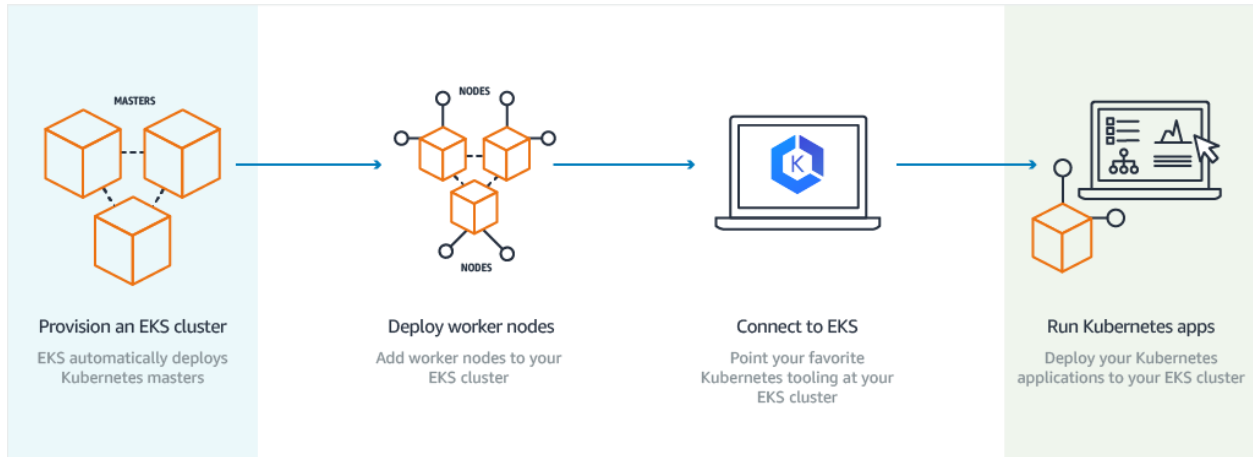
MASTERS

NODES

NODES

K

Provision an EKS cluster

EKS automatically deploys Kubernetes masters

Deploy worker nodes

Add worker nodes to your EKS cluster

Connect to EKS

Point your favorite Kubernetes tooling at your EKS cluster

Run Kubernetes apps

Deploy your Kubernetes applications to your EKS cluster